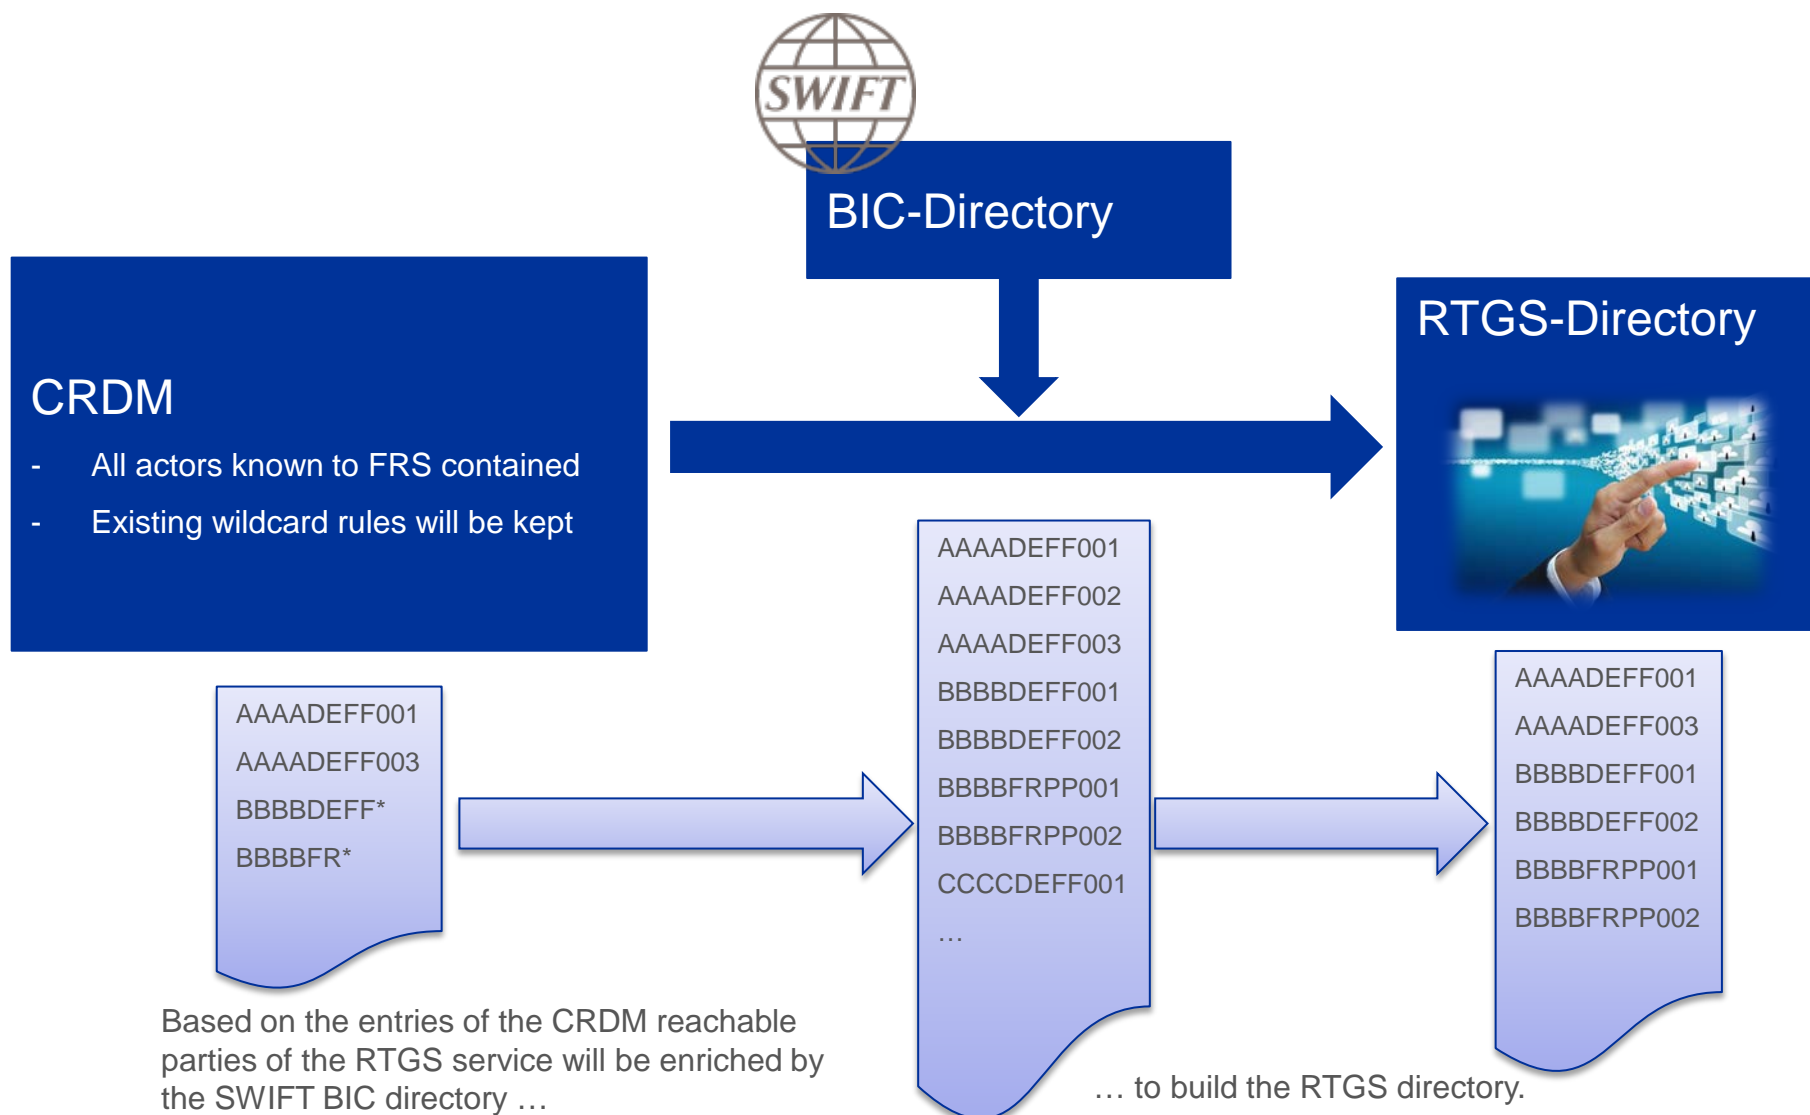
SWIFT

BIC-Directory

CRDM
- All actors known to FRS contained
- Existing wildcard rules will be kept

RTGS-Directory

AAAADEFF001
AAAADEFF003
BBBBDEFF*
BBBBFR*

AAAADEFF001
AAAADEFF002
AAAADEFF003
BBBBDEFF001
BBBBDEFF002
BBBBFRPP001
BBBBFRPP002
CCCCDEFF001
…

AAAADEFF001
AAAADEFF003
BBBBDEFF001
BBBBDEFF002
BBBBFRPP001
BBBBFRPP002

Based on the entries of the CRDM reachable parties of the RTGS service will be enriched by the SWIFT BIC directory …

… to build the RTGS directory.